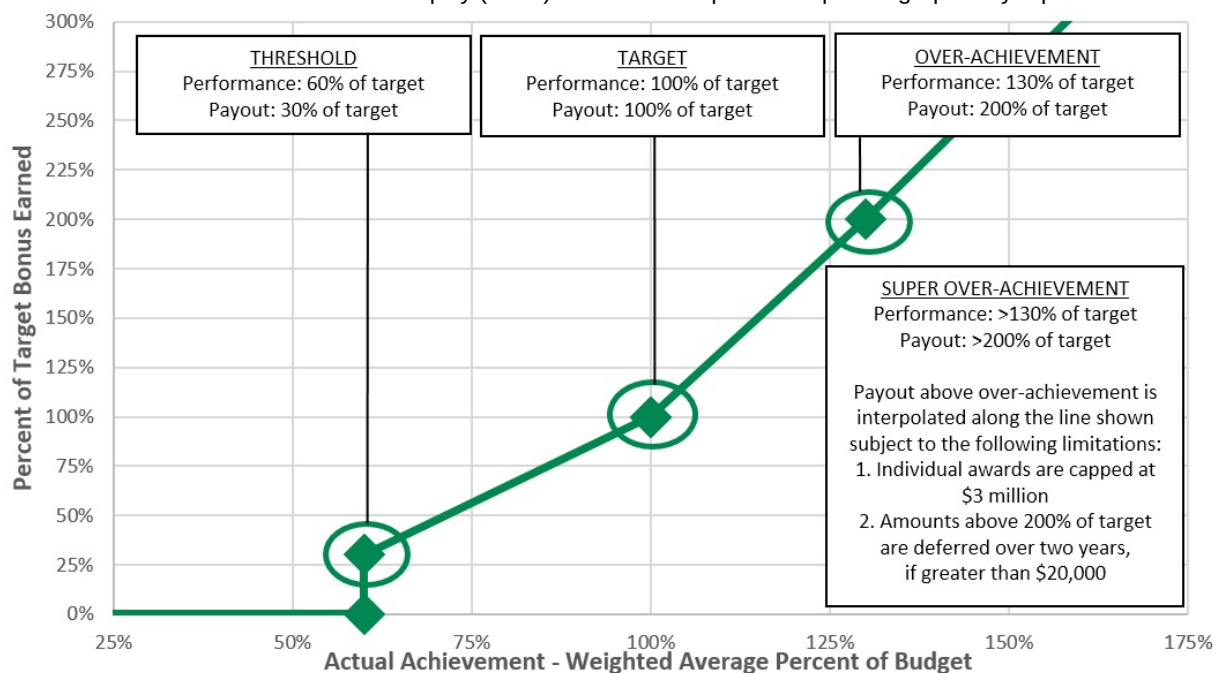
300%
275%
250%
225%
200%
175%
150%
125%
100%
75%
50%
25%
0%

Percent of Target Bonus Earned

THRESHOLD
Performance: 60% of target
Payout: 30% of target

TARGET
Performance: 100% of target
Payout: 100% of target

OVER-ACHIEVEMENT
Performance: 130% of target
Payout: 200% of target

SUPER OVER-ACHIEVEMENT
Performance: >130% of target
Payout: >200% of target

Payout above over-achievement is interpolated along the line shown subject to the following limitations:
1. Individual awards are capped at $3 million
2. Amounts above 200% of target are deferred over two years, if greater than $20,000

25%
50%
75%
100%
125%
150%
175%

Actual Achievement - Weighted Average Percent of Budget